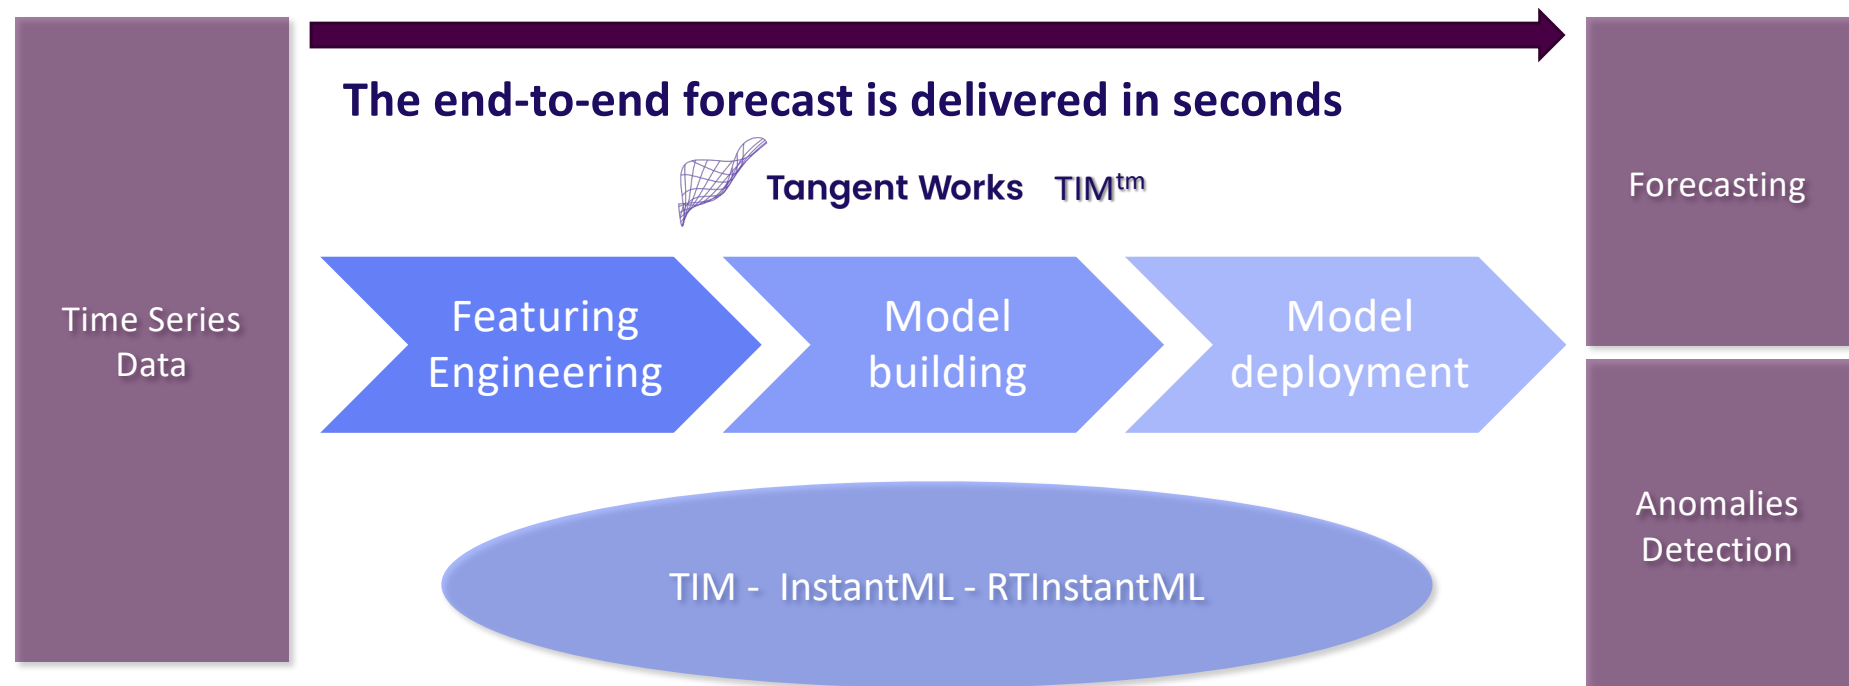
Time Series Data

The end-to-end forecast is delivered in seconds

Tangent Works TIM$^{tm}$

Featuring Engineering

Model building

Model deployment

TIM - InstantML - RTInstantML

Forecasting

Anomalies Detection